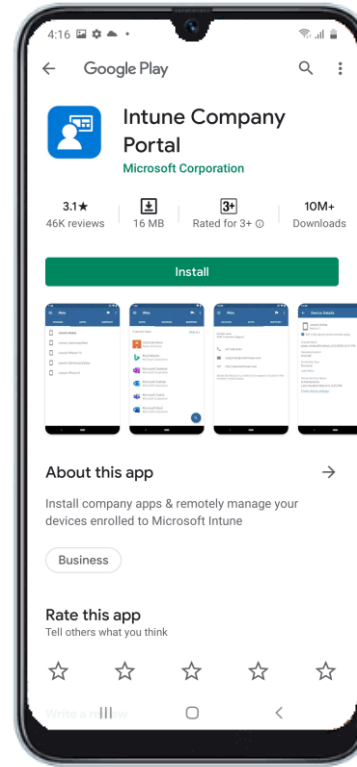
4:16

Google Play

Intune Company Portal

Microsoft Corporation

3.1★
46K reviews

16 MB

3+
Rated for 3+ ⓘ

10M+
Downloads

Install

About this app

→

Install company apps & remotely manage your devices enrolled to Microsoft Intune

Business

Rate this app

Tell others what you think

☆ ☆ ☆ ☆ ☆

Write a review